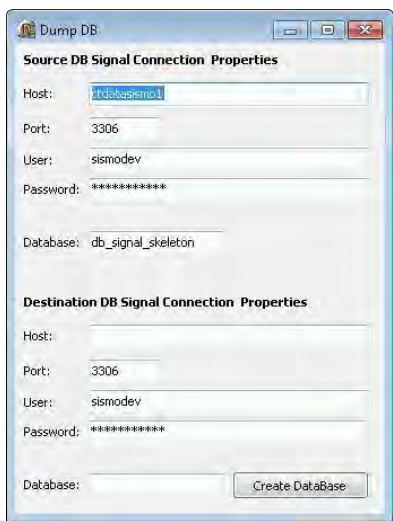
Dump DB

Source DB Signal Connection Properties

Host: ctdatasismo1

Port: 3306

User: sismodev

Password: ***********

Database: db_signal_skeleton

Destination DB Signal Connection Properties

Host:

Port: 3306

User: sismodev

Password: ***********

Database:

Create DataBase